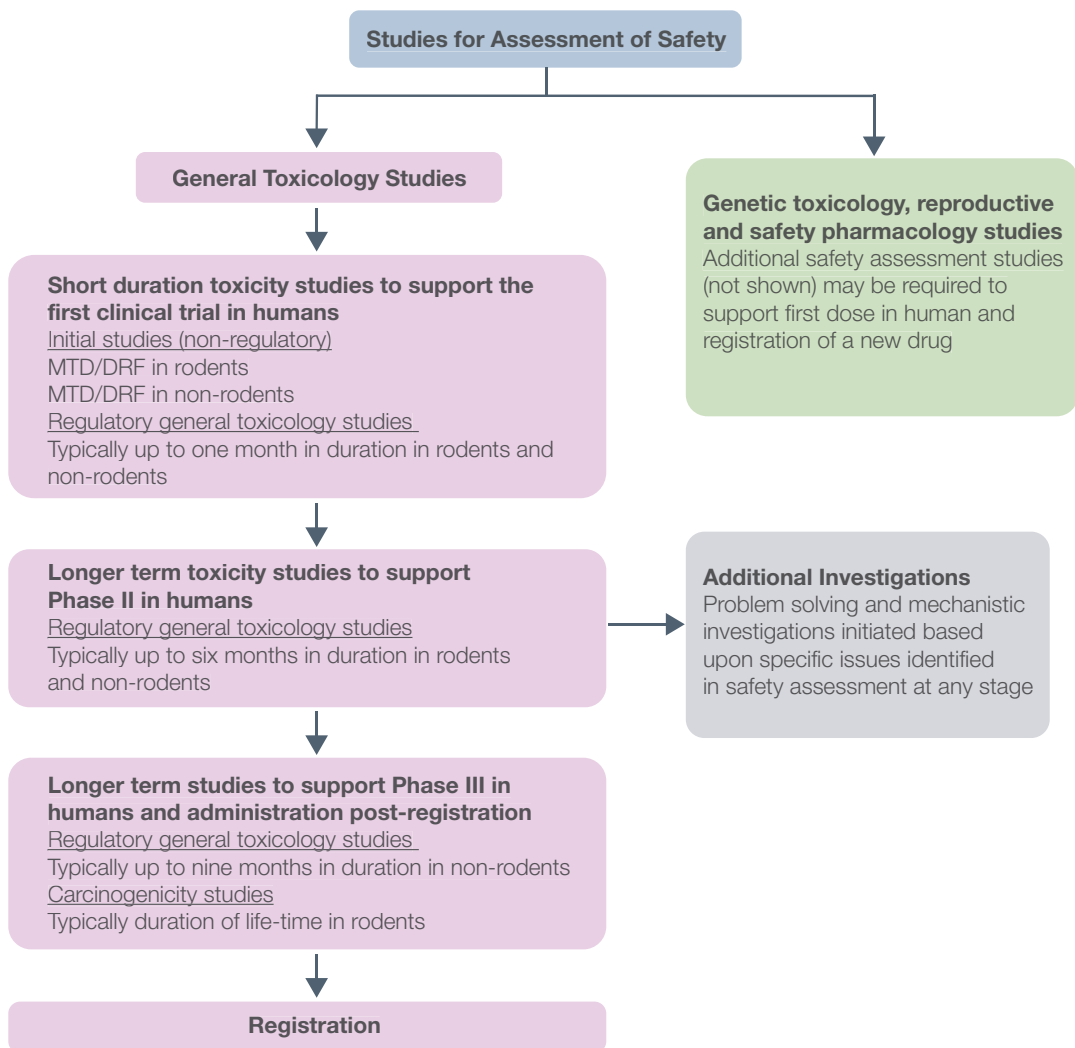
Studies for Assessment of Safety

General Toxicology Studies

Genetic toxicology, reproductive and safety pharmacology studies
Additional safety assessment studies (not shown) may be required to support first dose in human and registration of a new drug

Short duration toxicity studies to support the first clinical trial in humans
Initial studies (non-regulatory)
MTD/DRF in rodents
MTD/DRF in non-rodents
Regulatory general toxicology studies
Typically up to one month in duration in rodents and non-rodents

Longer term toxicity studies to support Phase II in humans
Regulatory general toxicology studies
Typically up to six months in duration in rodents and non-rodents

Additional Investigations
Problem solving and mechanistic investigations initiated based upon specific issues identified in safety assessment at any stage

Longer term studies to support Phase III in humans and administration post-registration
Regulatory general toxicology studies
Typically up to nine months in duration in non-rodents
Carcinogenicity studies
Typically duration of life-time in rodents

Registration